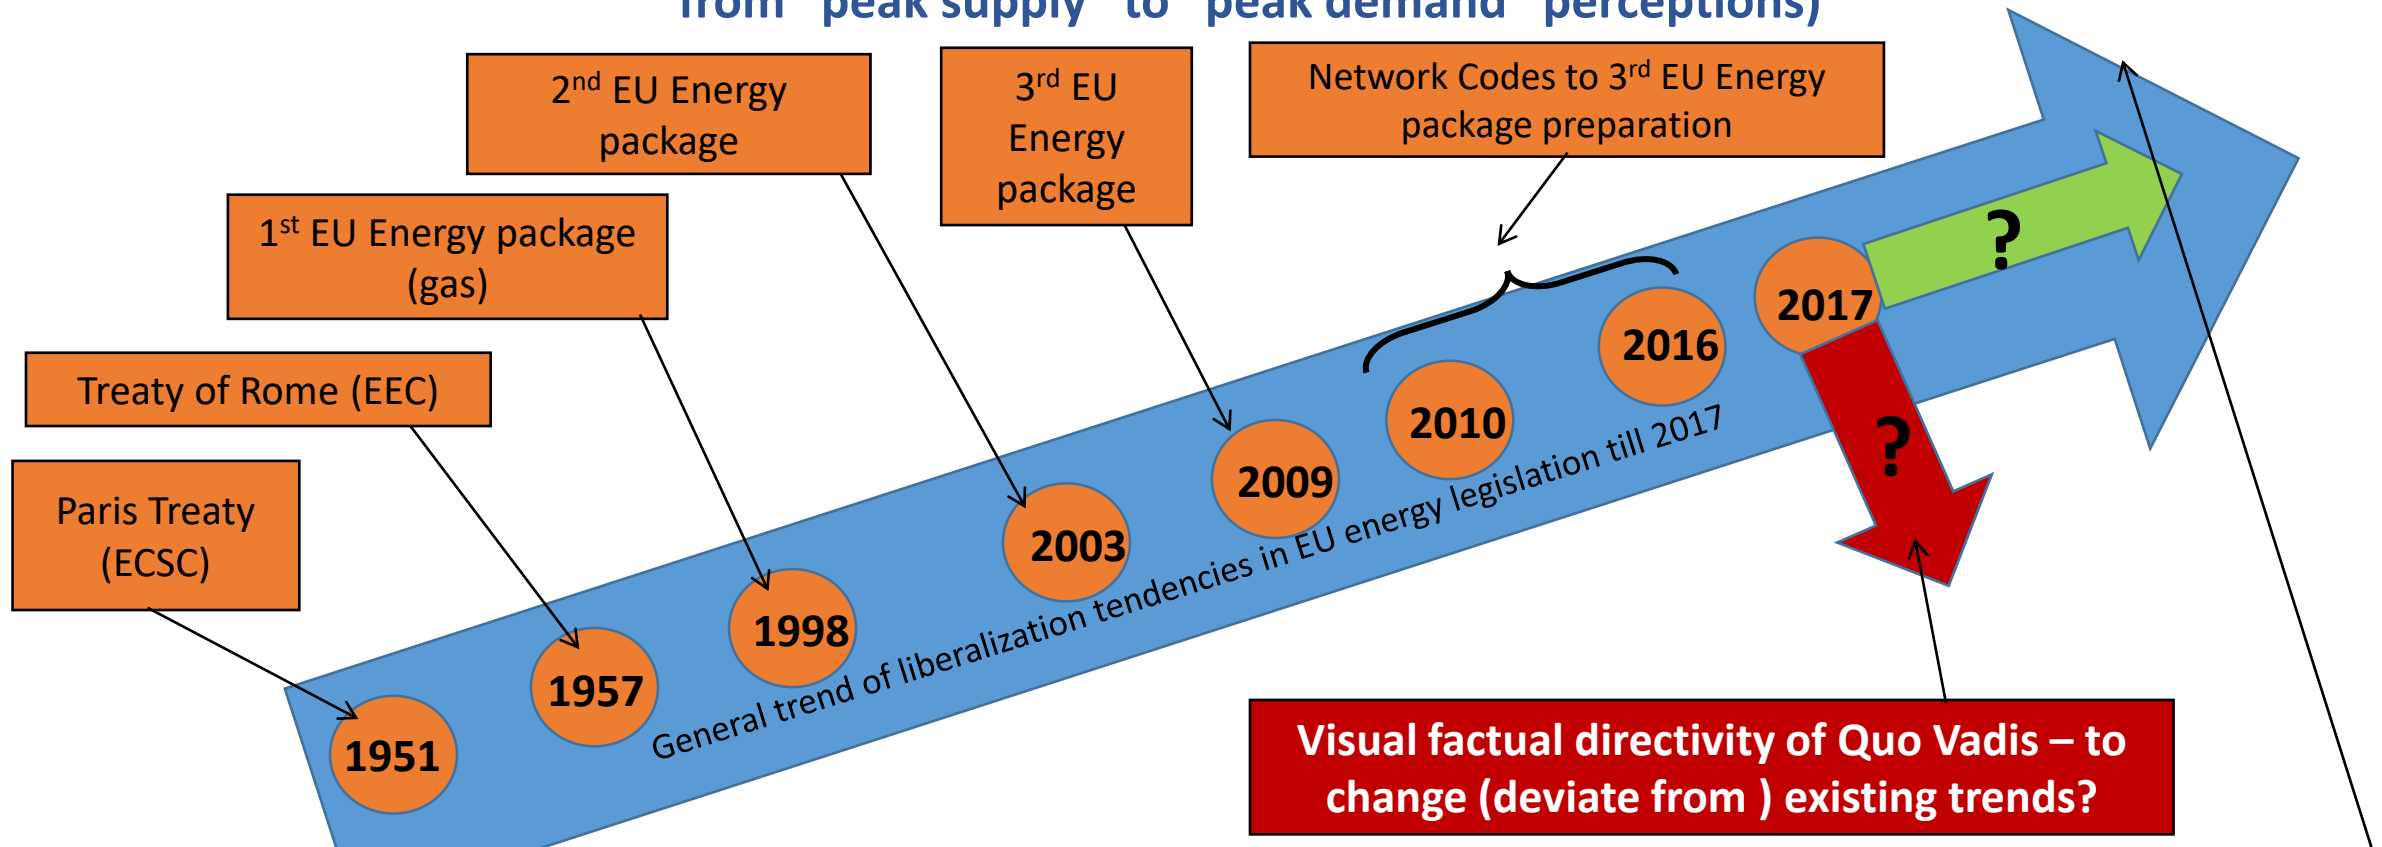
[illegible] "peak supply" to "peak demand" perceptions)

2$^{nd}$ EU Energy package

3$^{rd}$ EU Energy package

Network Codes to 3$^{rd}$ EU Energy package preparation

1$^{st}$ EU Energy package (gas)

Treaty of Rome (EEC)

Paris Treaty (ECSC)

2017

?

2016

2010

2009

2003

1998

1957

1951

?

General trend of liberalization tendencies in EU energy legislation till 2017

Visual factual directivity of Quo Vadis – to change (deviate from ) existing trends?